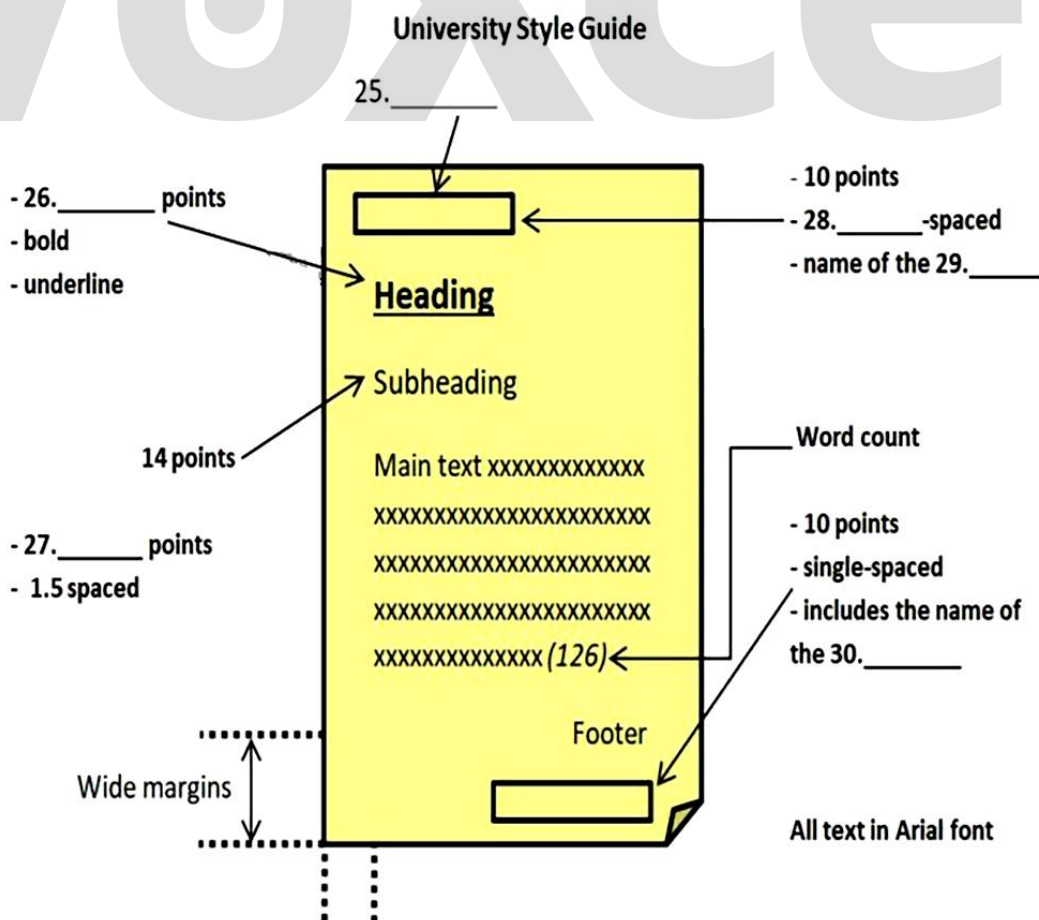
University Style Guide

25.________

- 26.________ points
- bold
- underline

- 10 points
- 28.________-spaced
- name of the 29.______

Heading

Subheading

14 points

Main text xxxxxxxxxxxx xxxxxxxxxxxxxxxxxxxxxxx xxxxxxxxxxxxxxxxxxxxxxx xxxxxxxxxxxxxxxxxxxxxxx xxxxxxxxxxxxxx *(126)*

Word count

- 27._______ points
- 1.5 spaced

- 10 points
- single-spaced
- includes the name of the 30.________

Footer

Wide margins

All text in Arial font